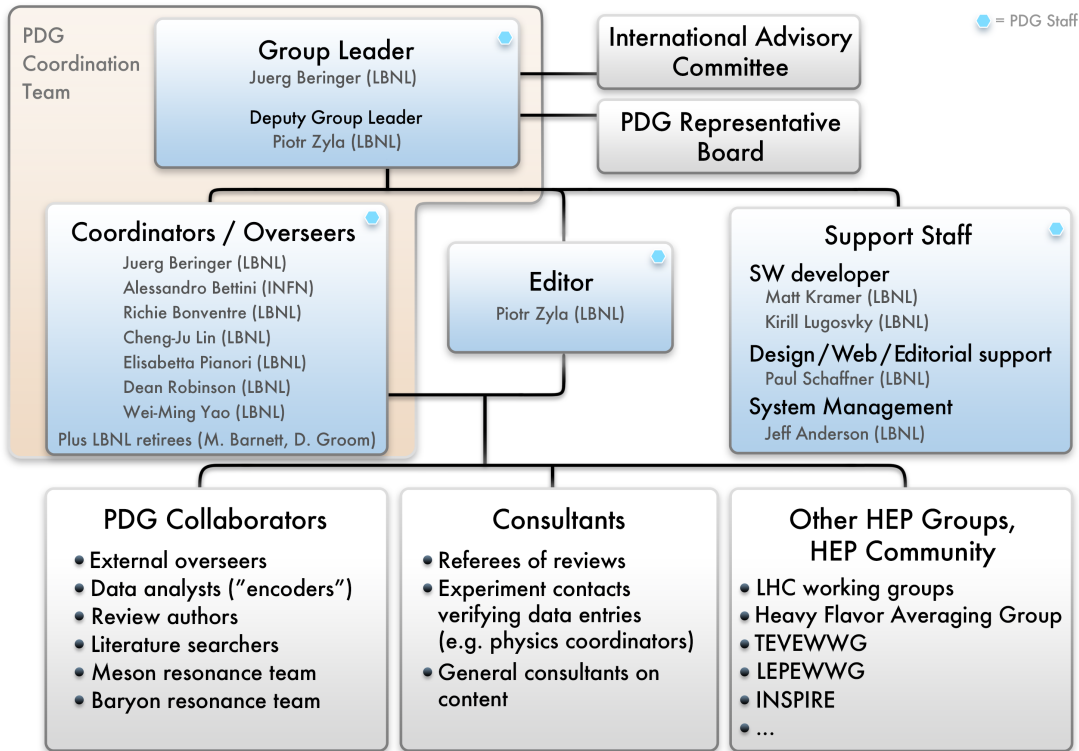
= PDG Staff

PDG Coordination Team

Group Leader
Juerg Beringer (LBNL)

Deputy Group Leader
Piotr Zyla (LBNL)

International Advisory Committee

PDG Representative Board

Coordinators / Overseers
Juerg Beringer (LBNL)
Alessandro Bettini (INFN)
Richie Bonventre (LBNL)
Cheng-Ju Lin (LBNL)
Elisabetta Pianori (LBNL)
Dean Robinson (LBNL)
Wei-Ming Yao (LBNL)
Plus LBNL retirees (M. Barnett, D. Groom)

Editor
Piotr Zyla (LBNL)

Support Staff
SW developer
Matt Kramer (LBNL)
Kirill Lugosvky (LBNL)
Design/Web/Editorial support
Paul Schaffner (LBNL)
System Management
Jeff Anderson (LBNL)

PDG Collaborators
• External overseers
• Data analysts ("encoders")
• Review authors
• Literature searchers
• Meson resonance team
• Baryon resonance team

Consultants
• Referees of reviews
• Experiment contacts verifying data entries (e.g. physics coordinators)
• General consultants on content

Other HEP Groups, HEP Community
• LHC working groups
• Heavy Flavor Averaging Group
• TEVEWWG
• LEPEWWG
• INSPIRE
• ...